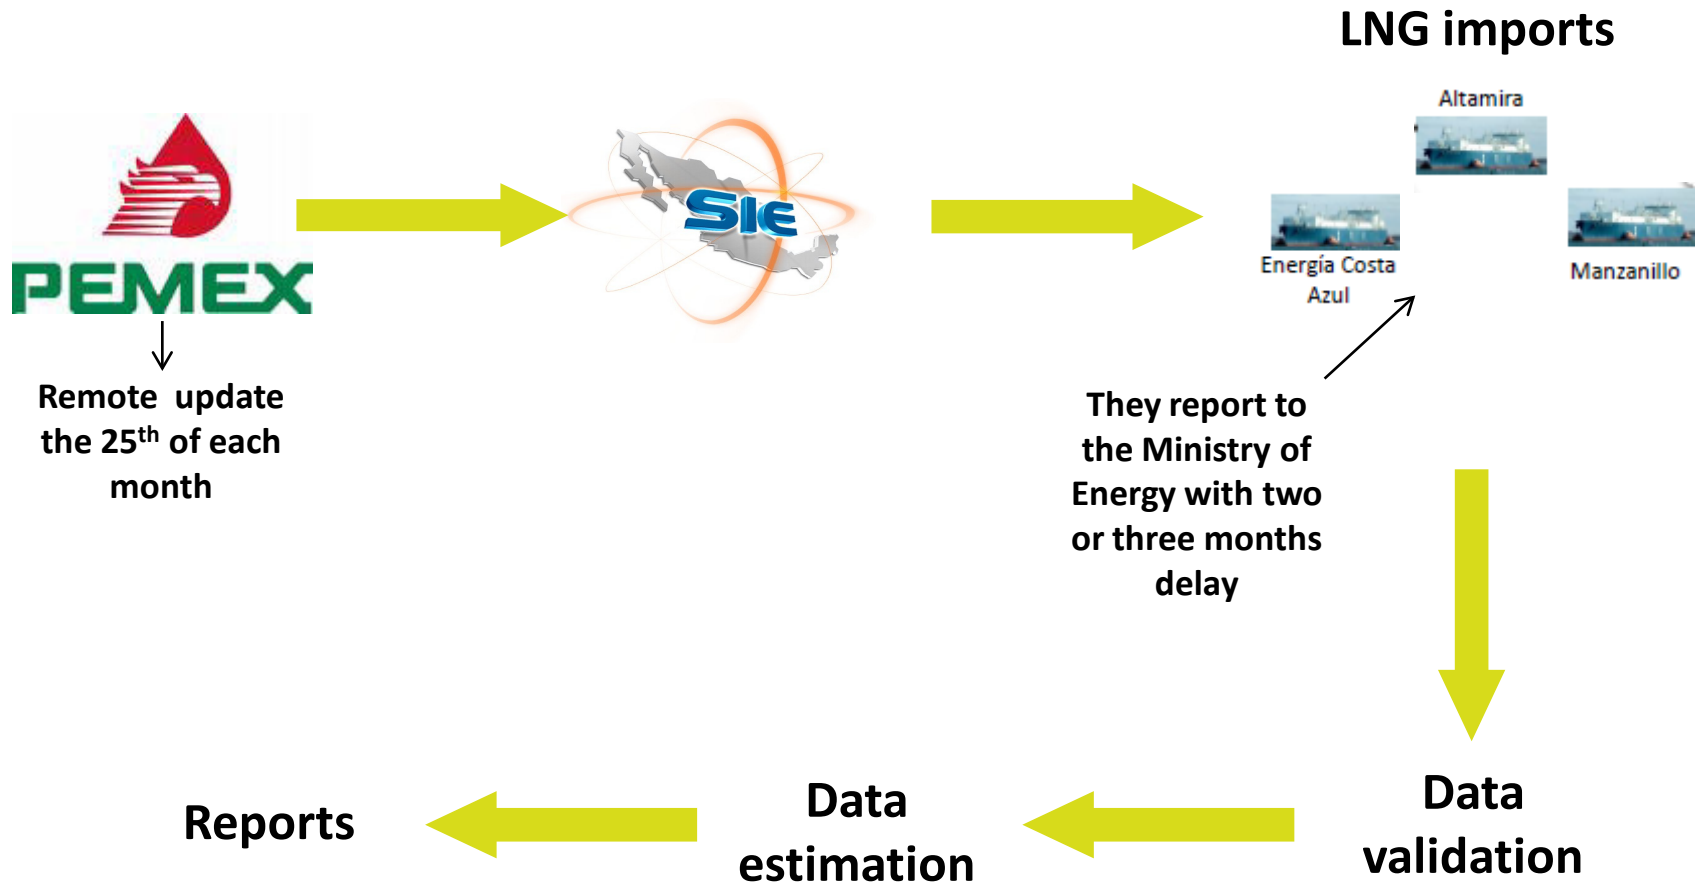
PEMEX

Remote update the 25$^{th}$ of each month

SIE

LNG imports

Altamira

Energía Costa Azul

Manzanillo

They report to the Ministry of Energy with two or three months delay

Data validation

Data estimation

Reports